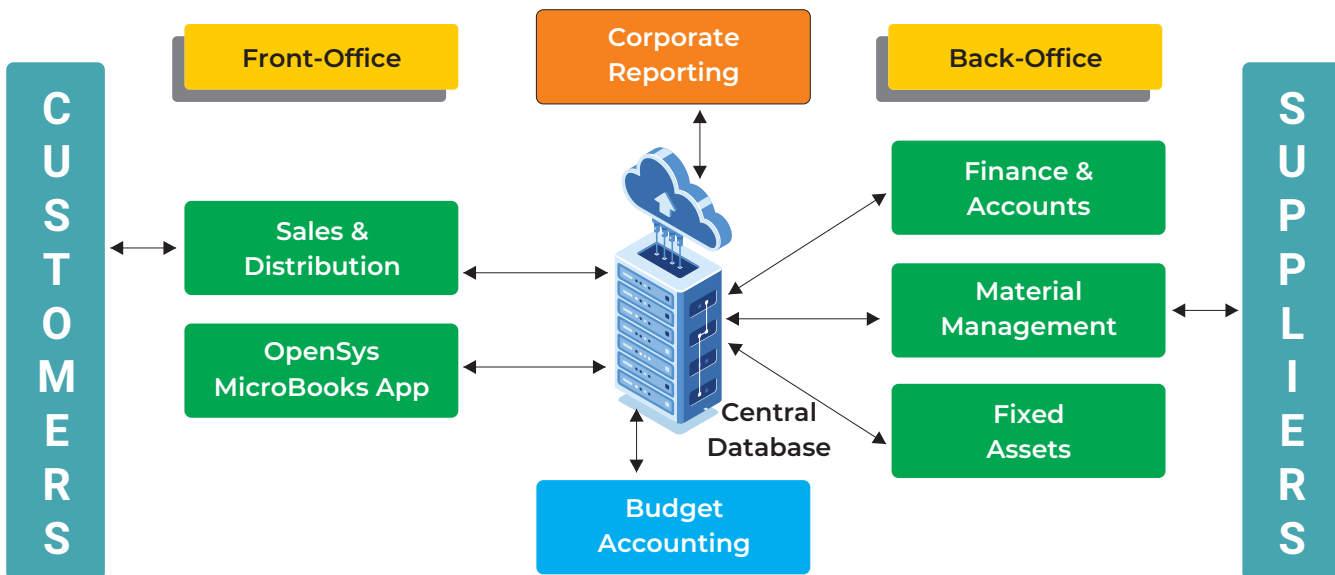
Front-Office

Corporate Reporting

Back-Office

CUSTOMERS

Sales & Distribution

OpenSys MicroBooks App

Central Database

Finance & Accounts

Material Management

Fixed Assets

SUPPLIERS

Budget Accounting